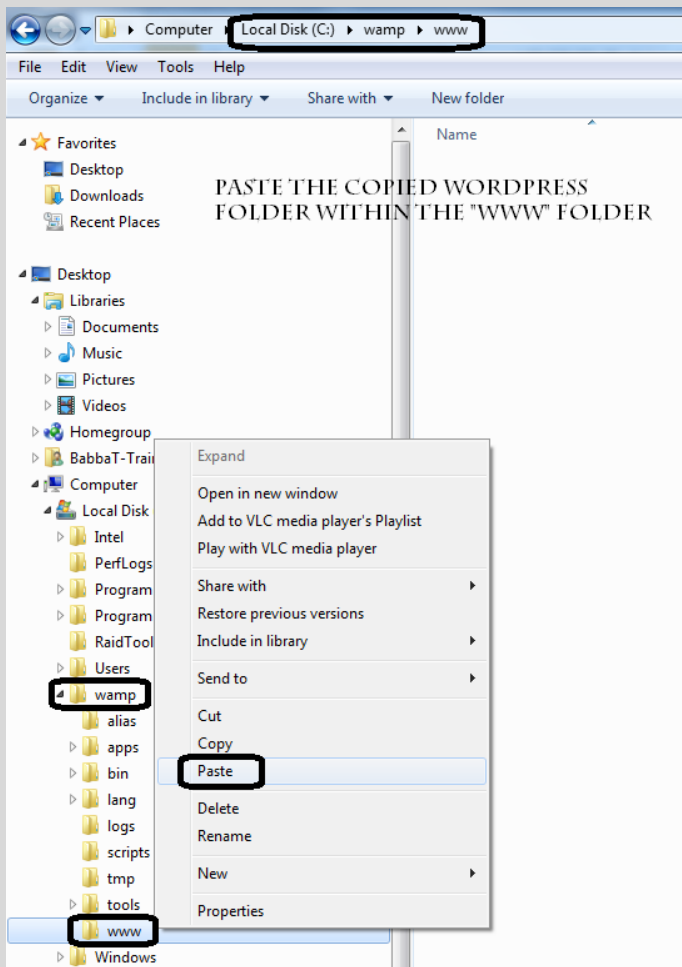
Computer ▸ Local Disk (C:) ▸ wamp ▸ www

File Edit View Tools Help

Organize ▾ Include in library ▾ Share with ▾ New folder

Name

PASTE THE COPIED WORDPRESS FOLDER WITHIN THE "WWW" FOLDER

Favorites
Desktop
Downloads
Recent Places

Desktop
Libraries
Documents
Music
Pictures
Videos
Homegroup
BabbaT-Trai
Computer
Local Disk
Intel
PerfLogs
Program
Program
RaidTool
Users
wamp
alias
apps
bin
lang
logs
scripts
tmp
tools
www
Windows

Expand
Open in new window
Add to VLC media player's Playlist
Play with VLC media player
Share with
Restore previous versions
Include in library
Send to
Cut
Copy
Paste
Delete
Rename
New
Properties